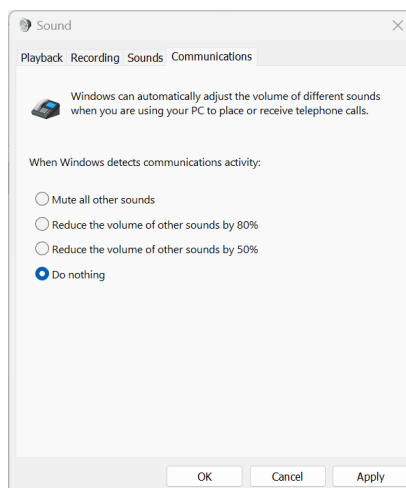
Sound

Playback Recording Sounds Communications

Windows can automatically adjust the volume of different sounds when you are using your PC to place or receive telephone calls.

When Windows detects communications activity:

Mute all other sounds

Reduce the volume of other sounds by 80%

Reduce the volume of other sounds by 50%

Do nothing

OK Cancel Apply